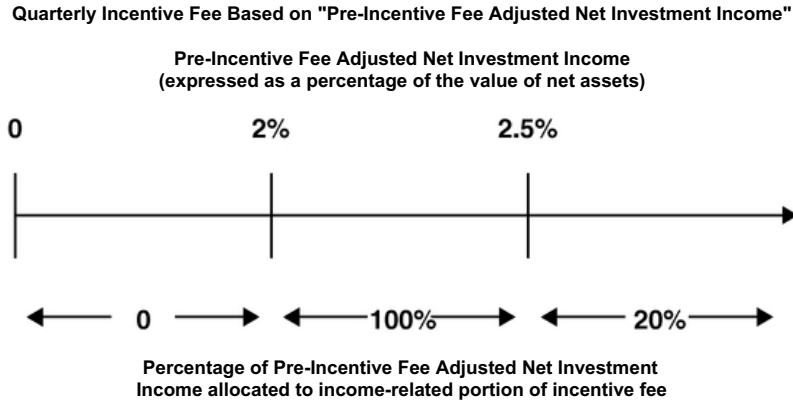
Quarterly Incentive Fee Based on "Pre-Incentive Fee Adjusted Net Investment Income"

Pre-Incentive Fee Adjusted Net Investment Income
(expressed as a percentage of the value of net assets)

0

2%

2.5%

0

100%

20%

Percentage of Pre-Incentive Fee Adjusted Net Investment Income allocated to income-related portion of incentive fee